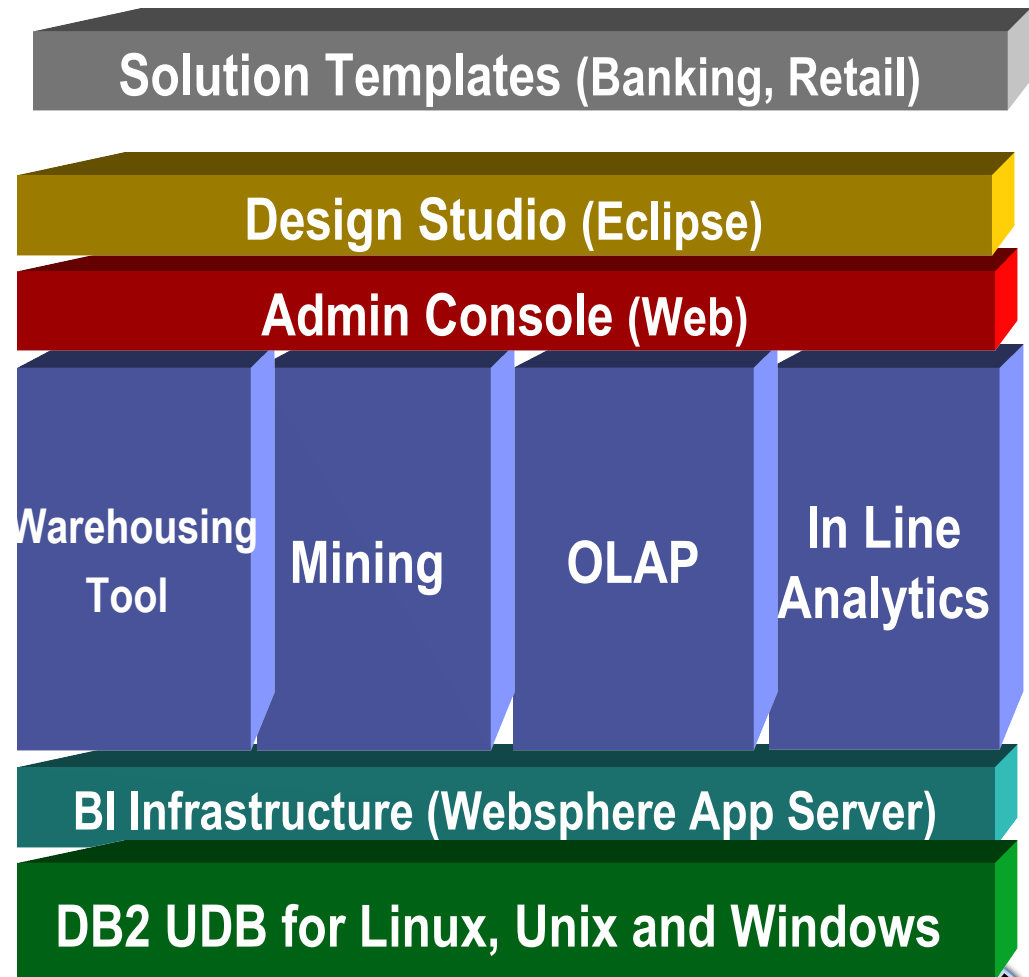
Solution Templates (Banking, Retail)

Design Studio (Eclipse)

Admin Console (Web)

Warehousing Tool

Mining

OLAP

In Line Analytics

BI Infrastructure (Websphere App Server)

DB2 UDB for Linux, Unix and Windows